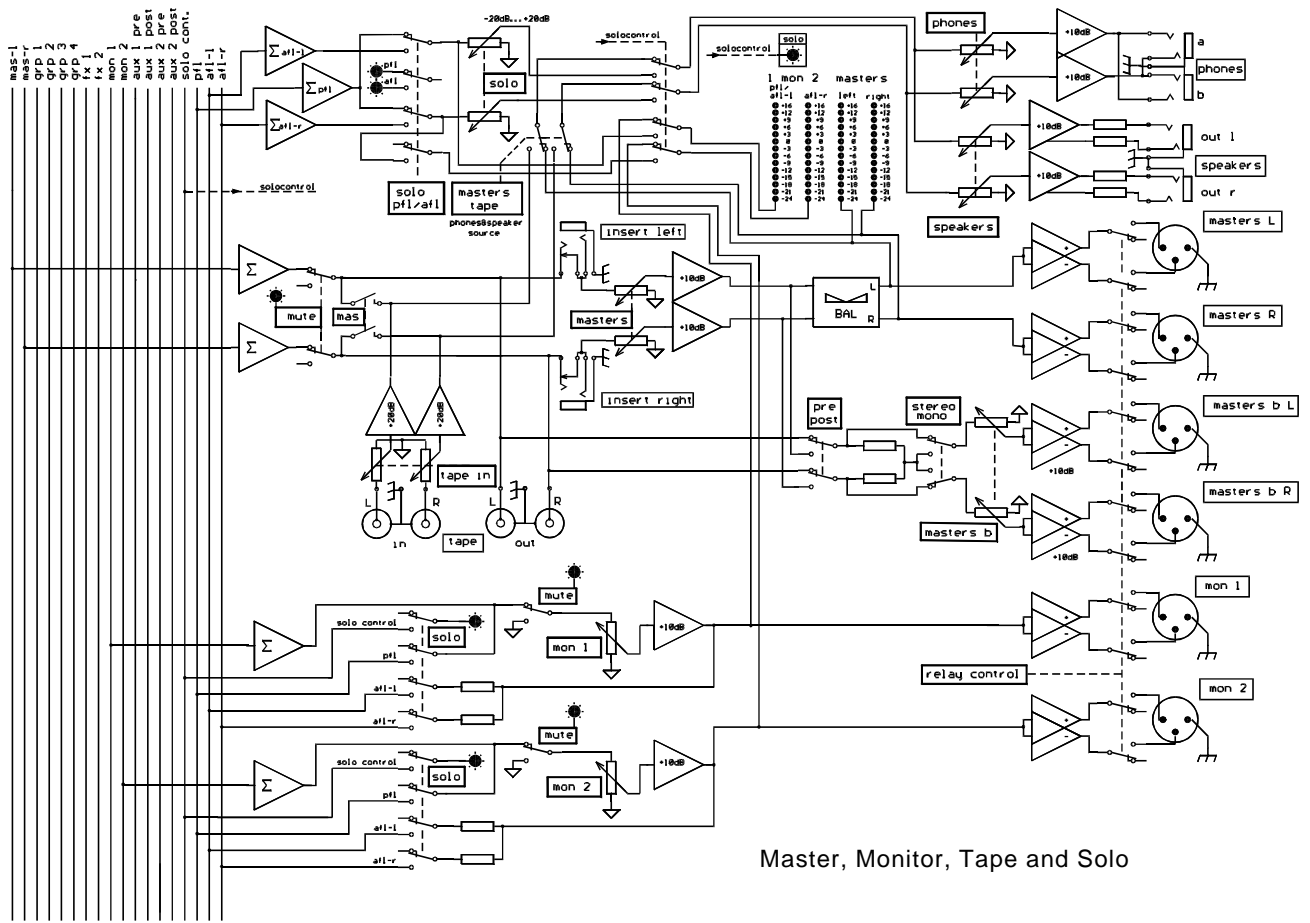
mas-l
mas-r
grp 1
grp 2
grp 3
grp 4
fx 1
fx 2
mon 1
mon 2
aux 1 pre
aux 1 post
aux 2 pre
aux 2 post
solo cont.
pfl
afl-l
afl-r

$\Sigma$afl-l
$\Sigma$pfl
$\Sigma$afl-r
pfl
afl
-20dB...+20dB
solo
solocontrol
solocontrol
solo
1 mon 2
masters
pfl/afl-l
afl-r
left
right
+16 +12 +9 +6 +3 0 -3 -6 -9 -12 -15 -18 -21 -24
phones
+10dB
+10dB
a
phones
b
+10dB
out l
speakers
+10dB
out r
solocontrol
solo pfl/afl
masters tape
phones&speaker source
speakers
masters L
insert left
$\Sigma$
+10dB
mute
mas
L
L
masters
+10dB
BAL
L
R
masters R
$\Sigma$
insert right
+20dB
+20dB
pre post
stereo mono
masters b L
+10dB
tape in
L
R
L
R
in
tape
out
masters b
masters b R
+10dB
mute
mon 1
$\Sigma$
solo control
solo
+10dB
pfl
mon 1
afl-l
afl-r
relay control
mon 2
mute
$\Sigma$
solo control
solo
+10dB
pfl
mon 2
afl-l
afl-r

Master, Monitor, Tape and Solo